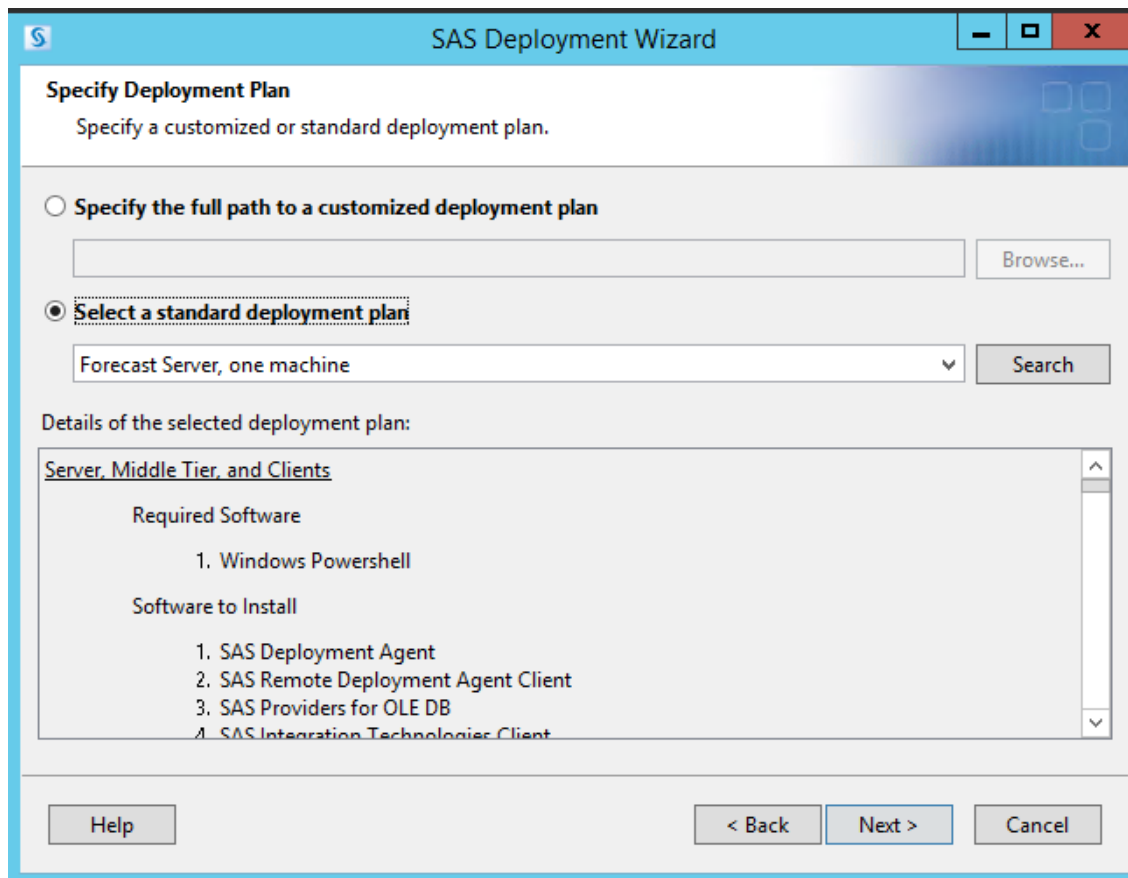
SAS Deployment Wizard

Specify Deployment Plan

Specify a customized or standard deployment plan.

Specify the full path to a customized deployment plan

Browse...

Select a standard deployment plan

Forecast Server, one machine

Search

Details of the selected deployment plan:

Server, Middle Tier, and Clients

Required Software

1. Windows Powershell

Software to Install

1. SAS Deployment Agent
2. SAS Remote Deployment Agent Client
3. SAS Providers for OLE DB
4. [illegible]

Help

< Back

Next >

Cancel